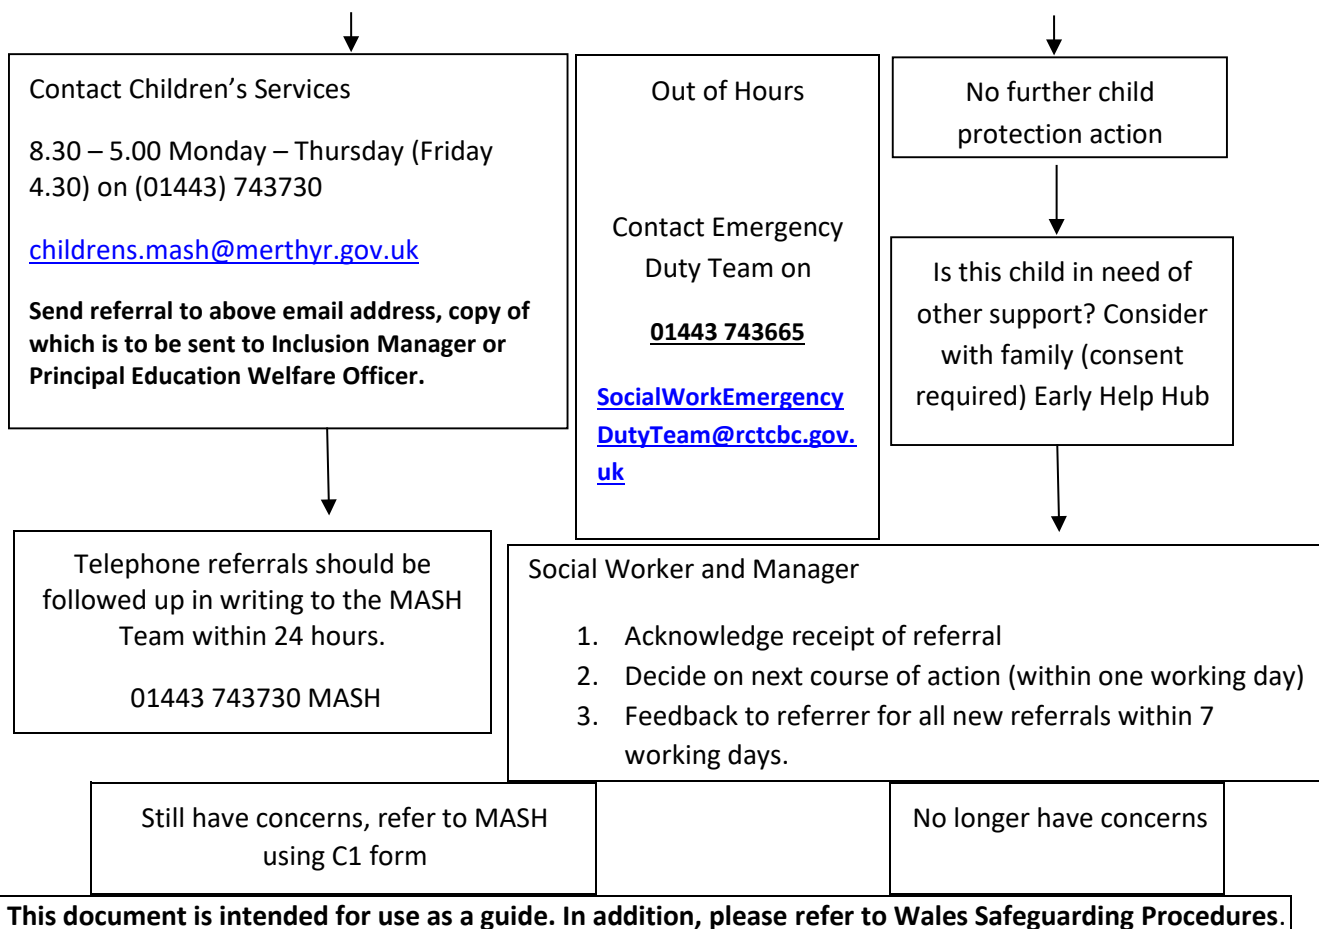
Contact Children's Services

8.30 – 5.00 Monday – Thursday (Friday 4.30) on (01443) 743730

childrens.mash@merthyr.gov.uk

**Send referral to above email address, copy of which is to be sent to Inclusion Manager or Principal Education Welfare Officer.**

Out of Hours

Contact Emergency Duty Team on

**01443 743665**

**SocialWorkEmergencyDutyTeam@rctcbc.gov.uk**

No further child protection action

Is this child in need of other support? Consider with family (consent required) Early Help Hub

Telephone referrals should be followed up in writing to the MASH Team within 24 hours.

01443 743730 MASH

Social Worker and Manager

1. Acknowledge receipt of referral
2. Decide on next course of action (within one working day)
3. Feedback to referrer for all new referrals within 7 working days.

Still have concerns, refer to MASH using C1 form

No longer have concerns

**This document is intended for use as a guide. In addition, please refer to Wales Safeguarding Procedures**.